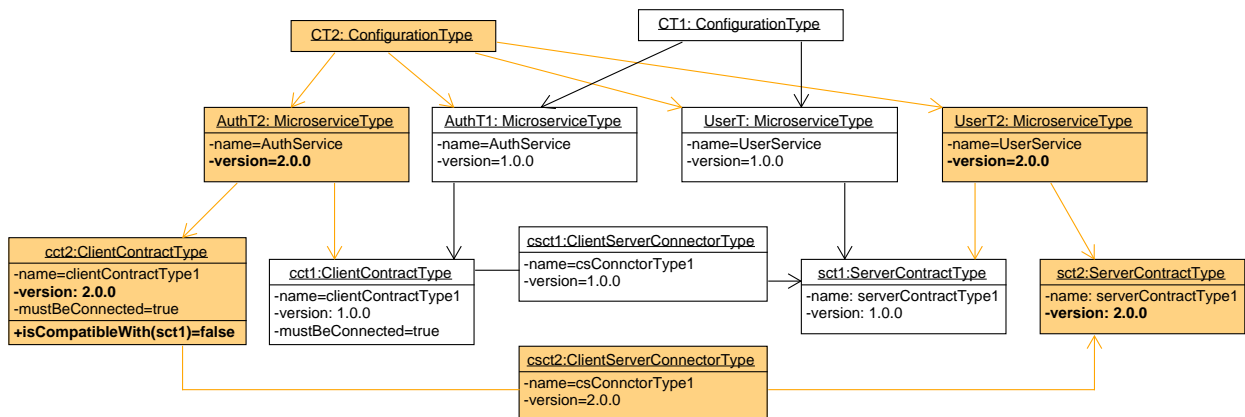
CT2: ConfigurationType

CT1: ConfigurationType

AuthT2: MicroserviceType
-name=AuthService
-version=2.0.0

AuthT1: MicroserviceType
-name=AuthService
-version=1.0.0

UserT: MicroserviceType
-name=UserService
-version=1.0.0

UserT2: MicroserviceType
-name=UserService
-version=2.0.0

cct2:ClientContractType
-name=clientContractType1
-version: 2.0.0
-mustBeConnected=true
+isCompatibleWith(sct1)=false

cct1:ClientContractType
-name=clientContractType1
-version: 1.0.0
-mustBeConnected=true

csct1:ClientServerConnectorType
-name=csConnctorType1
-version=1.0.0

sct1:ServerContractType
-name: serverContractType1
-version: 1.0.0

sct2:ServerContractType
-name: serverContractType1
-version: 2.0.0

csct2:ClientServerConnectorType
-name=csConnctorType1
-version=2.0.0